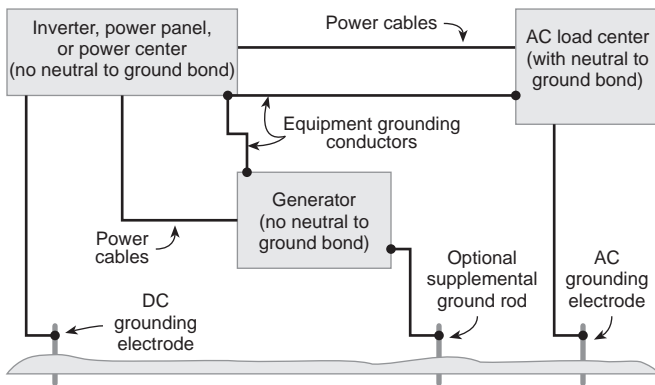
Inverter, power panel, or power center (no neutral to ground bond)

Power cables

AC load center (with neutral to ground bond)

Equipment grounding conductors

Generator (no neutral to ground bond)

Power cables

Optional supplemental ground rod

AC grounding electrode

DC grounding electrode